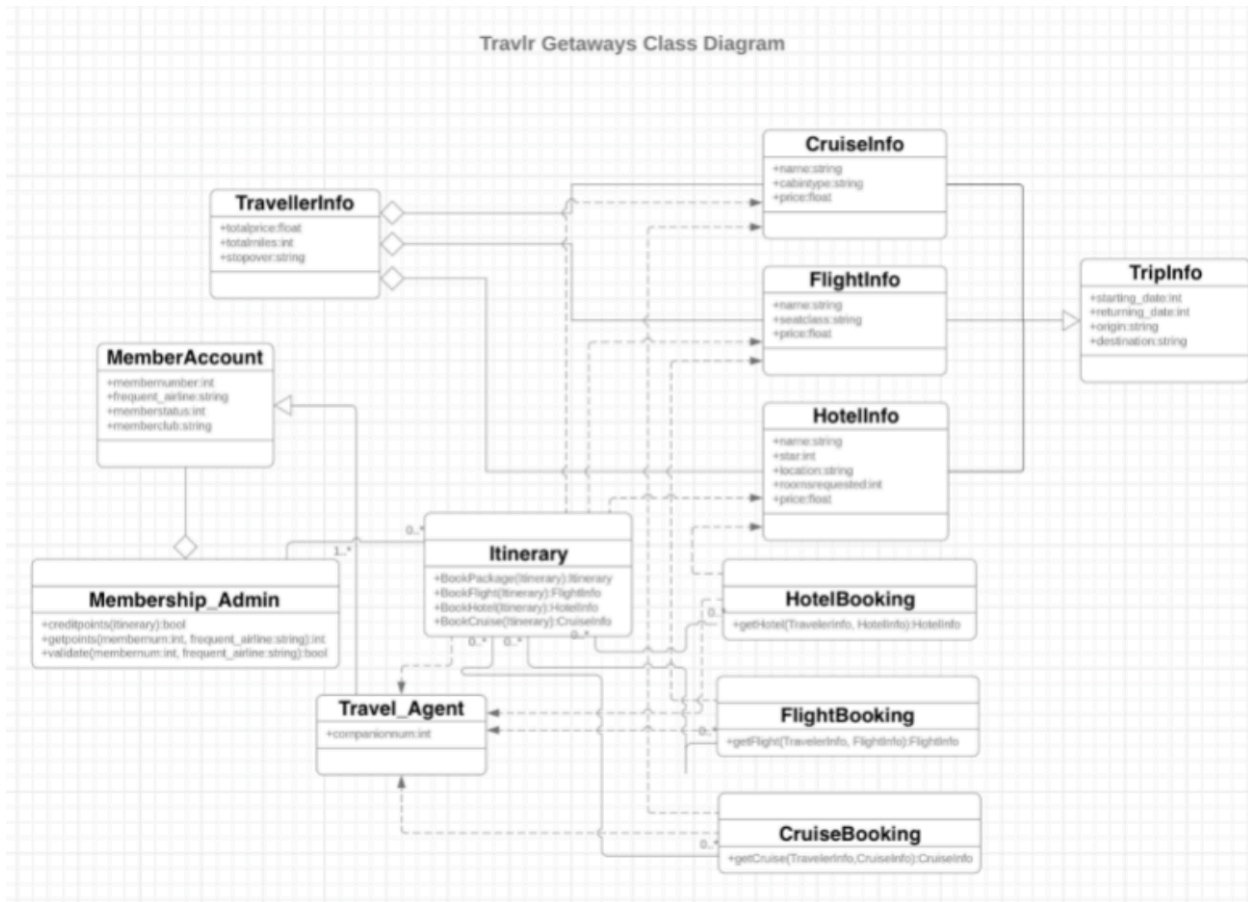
Travlr Getaways Class Diagram

CruiseInfo
+name:string
+cabintype:string
+price:float

TravellerInfo
+totalprice:float
+totalmiles:int
+stopover:string

FlightInfo
+name:string
+seatclass:string
+price:float

TripInfo
+starting_date:int
+returning_date:int
+origin:string
+destination:string

MemberAccount
+membernumber:int
+frequent_airline:string
+memberstatus:int
+memberclub:string

HotelInfo
+name:string
+star:int
+location:string
+roomsrequested:int
+price:float

0..*

1..*

Itinerary
+BookPackage(Itinerary):Itinerary
+BookFlight(Itinerary):FlightInfo
+BookHotel(Itinerary):HotelInfo
+BookCruise(Itinerary):CruiseInfo

Membership_Admin
+creditpoints(itinerary):bool
+getpoints(membernum:int, frequent_airline:string):int
+validate(membernum:int, frequent_airline:string):bool

HotelBooking
+getHotel(TravelerInfo, HotelInfo):HotelInfo

0..*

0..*

0..*

0..*

Travel_Agent
+companionnum:int

FlightBooking
+getFlight(TravelerInfo, FlightInfo):FlightInfo

0..*

CruiseBooking
+getCruise(TravelerInfo,CruiseInfo):CruiseInfo

0..*